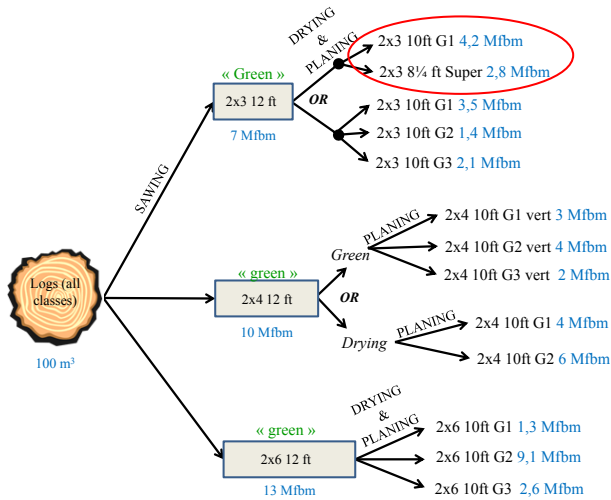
Logs (all classes)
100 m³

SAWING

« Green »
2x3 12 ft
7 Mfbm

DRYING & PLANING

2x3 10ft G1 4,2 Mfbm
2x3 8¼ ft Super 2,8 Mfbm

OR

2x3 10ft G1 3,5 Mfbm
2x3 10ft G2 1,4 Mfbm
2x3 10ft G3 2,1 Mfbm

« green »
2x4 12 ft
10 Mfbm

Green
PLANING
2x4 10ft G1 vert 3 Mfbm
2x4 10ft G2 vert 4 Mfbm
2x4 10ft G3 vert 2 Mfbm

OR

Drying
PLANING
2x4 10ft G1 4 Mfbm
2x4 10ft G2 6 Mfbm

« green »
2x6 12 ft
13 Mfbm

DRYING & PLANING

2x6 10ft G1 1,3 Mfbm
2x6 10ft G2 9,1 Mfbm
2x6 10ft G3 2,6 Mfbm